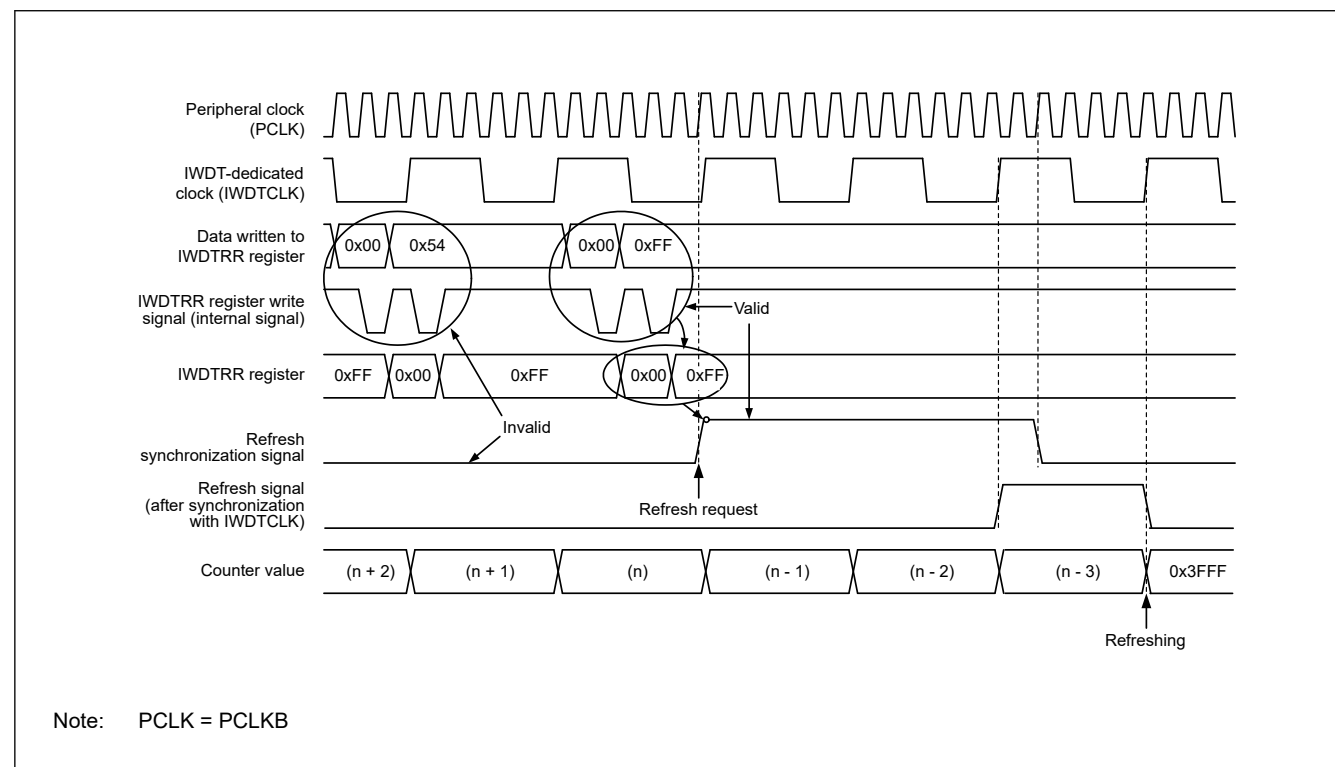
Peripheral clock (PCLK)

IWDT-dedicated clock (IWDTCLK)

Data written to IWDTRR register

0x00 0x54 0x00 0xFF

IWDTRR register write signal (internal signal)

Valid

IWDTRR register

0xFF 0x00 0xFF 0x00 0xFF

Invalid

Refresh synchronization signal

Refresh signal (after synchronization with IWDTCLK)

Refresh request

Counter value

(n + 2) (n + 1) (n) (n - 1) (n - 2) (n - 3) 0x3FFF

Refreshing

Note: PCLK = PCLKB